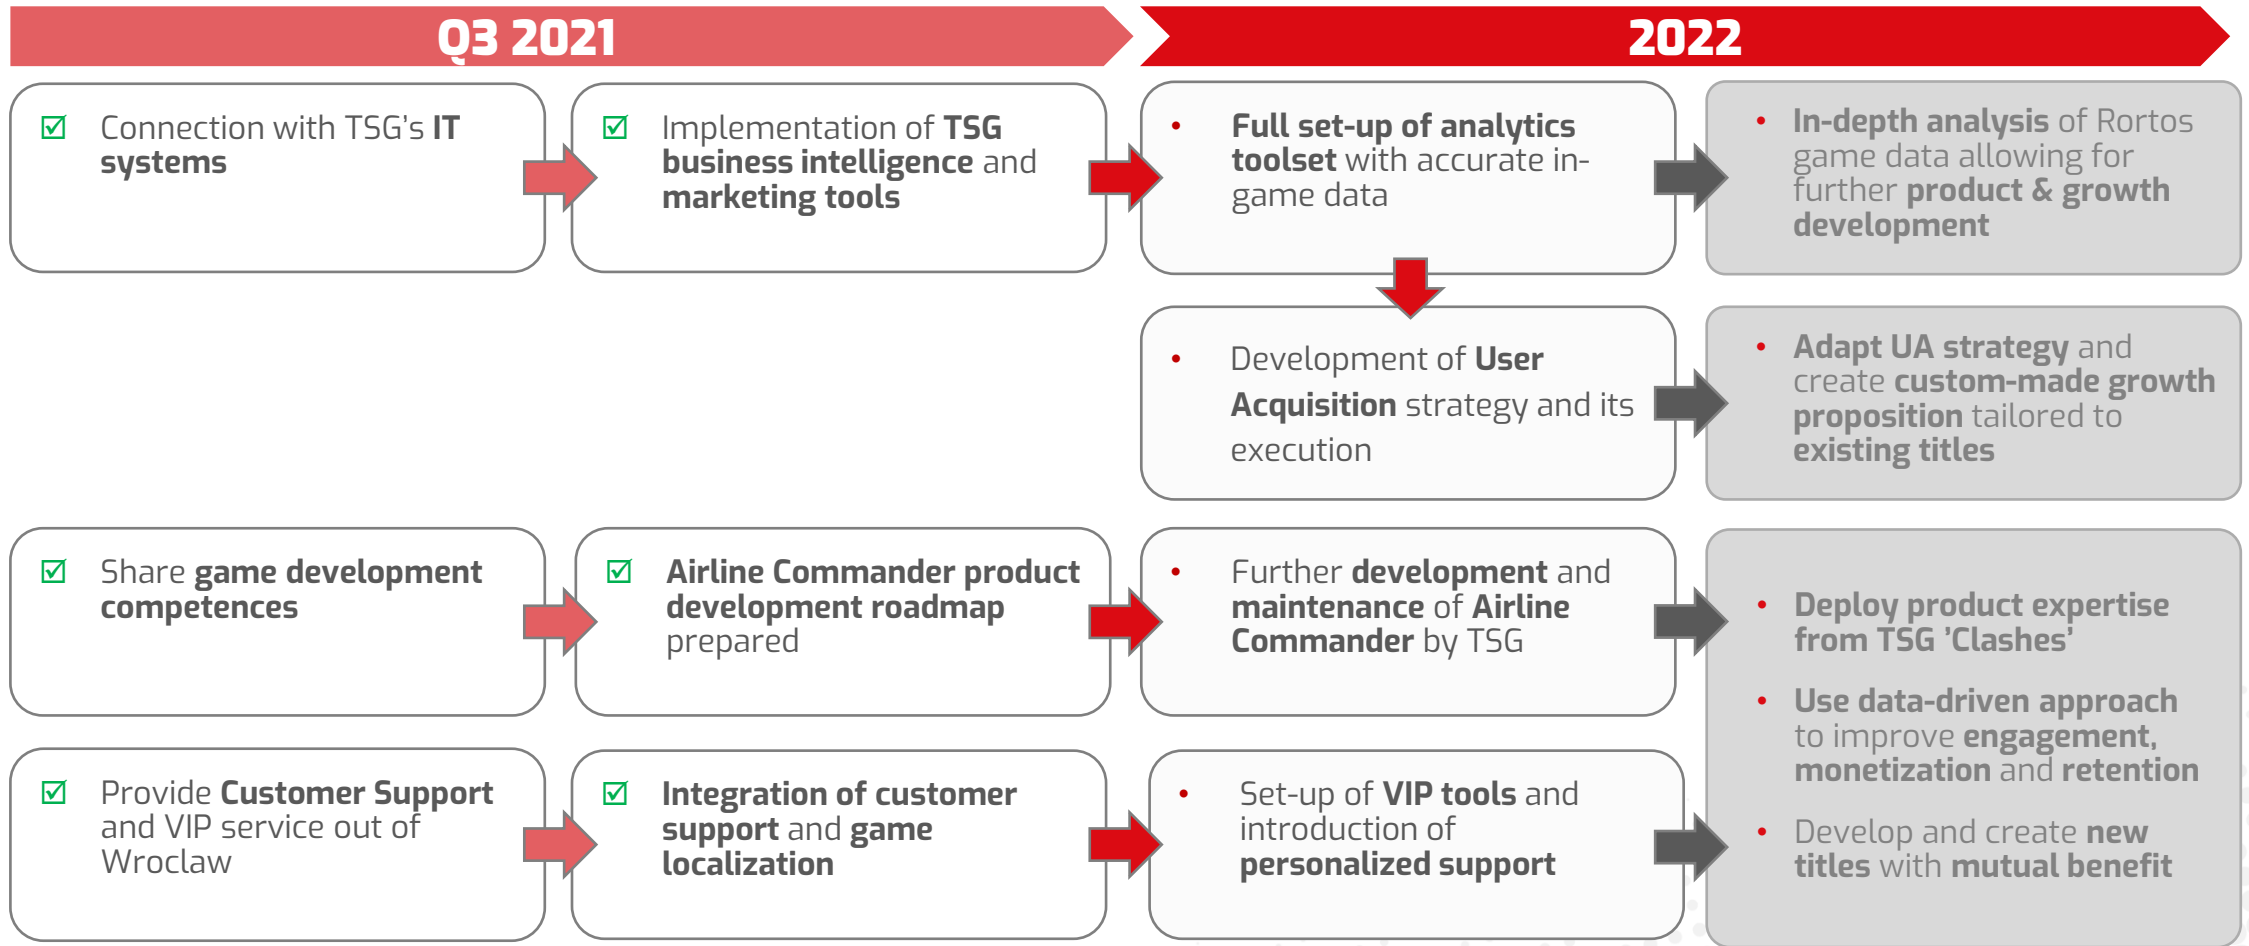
Q3 2021

2022

☑ Connection with TSG's IT systems

☑ Implementation of TSG business intelligence and marketing tools

• Full set-up of analytics toolset with accurate in-game data

• In-depth analysis of Rortos game data allowing for further product & growth development

• Development of User Acquisition strategy and its execution

• Adapt UA strategy and create custom-made growth proposition tailored to existing titles

☑ Share game development competences

☑ Airline Commander product development roadmap prepared

• Further development and maintenance of Airline Commander by TSG

• Deploy product expertise from TSG 'Clashes'

• Use data-driven approach to improve engagement, monetization and retention

• Develop and create new titles with mutual benefit

☑ Provide Customer Support and VIP service out of Wroclaw

☑ Integration of customer support and game localization

• Set-up of VIP tools and introduction of personalized support